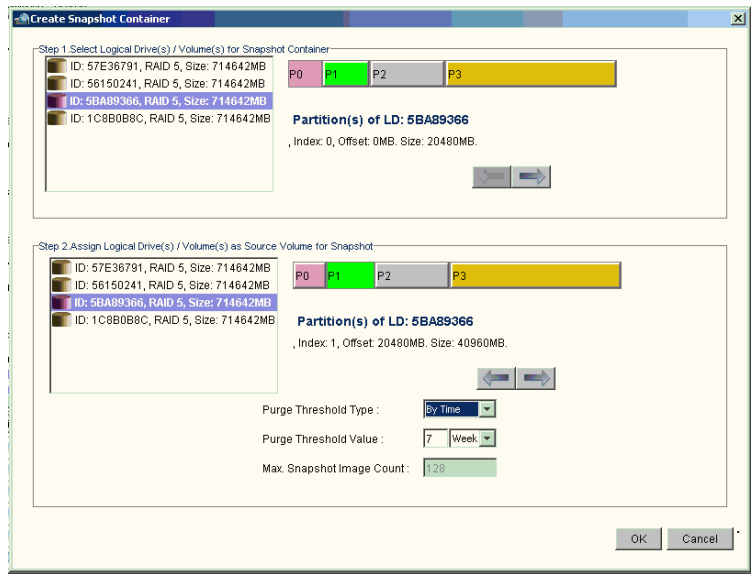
Create Snapshot Container

Step 1.Select Logical Drive(s) / Volume(s) for Snapshot Container

ID: 57E36791, RAID 5, Size: 714642MB
ID: 56150241, RAID 5, Size: 714642MB
ID: 5BA89366, RAID 5, Size: 714642MB
ID: 1C8B0B8C, RAID 5, Size: 714642MB

P0 P1 P2 P3

Partition(s) of LD: 5BA89366

, Index: 0, Offset: 0MB. Size: 20480MB.

Step 2.Assign Logical Drive(s) / Volume(s) as Source Volume for Snapshot

ID: 57E36791, RAID 5, Size: 714642MB
ID: 56150241, RAID 5, Size: 714642MB
ID: 5BA89366, RAID 5, Size: 714642MB
ID: 1C8B0B8C, RAID 5, Size: 714642MB

P0 P1 P2 P3

Partition(s) of LD: 5BA89366

, Index: 1, Offset: 20480MB. Size: 40960MB.

Purge Threshold Type : By Time

Purge Threshold Value : 7 Week

Max. Snapshot Image Count : 128

OK Cancel